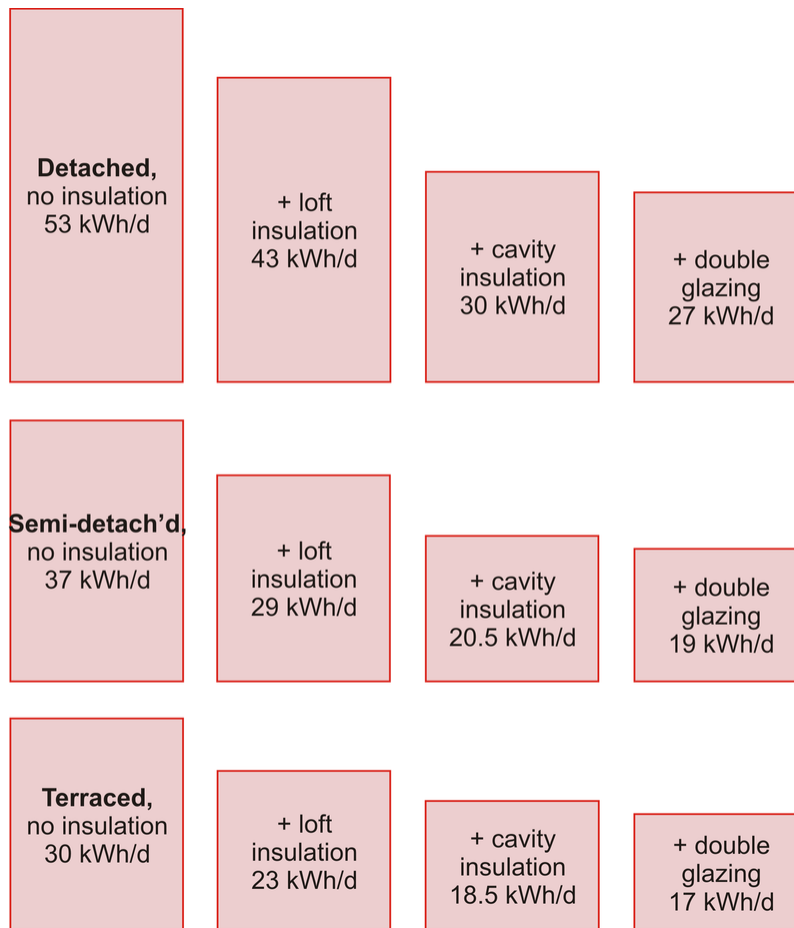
**Detached,**
no insulation
53 kWh/d

+ loft
insulation
43 kWh/d

+ cavity
insulation
30 kWh/d

+ double
glazing
27 kWh/d

**Semi-detach'd,**
no insulation
37 kWh/d

+ loft
insulation
29 kWh/d

+ cavity
insulation
20.5 kWh/d

+ double
glazing
19 kWh/d

**Terraced,**
no insulation
30 kWh/d

+ loft
insulation
23 kWh/d

+ cavity
insulation
18.5 kWh/d

+ double
glazing
17 kWh/d